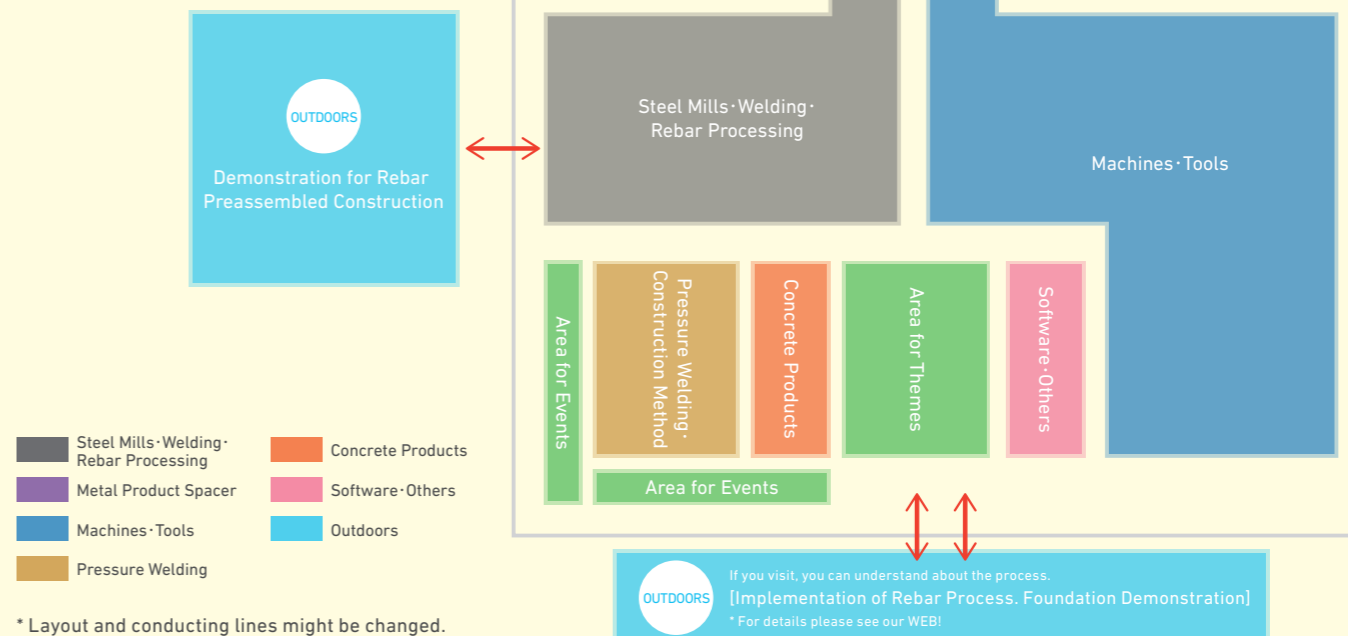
OUTDOORS
Demonstration for Rebar Preassembled Construction

Steel Mills･Welding･Rebar Processing

Machines･Tools

Area for Events

Pressure Welding･Construction Method

Concrete Products

Area for Themes

Software･Others

Area for Events

Steel Mills･Welding･Rebar Processing
Metal Product Spacer
Machines･Tools
Pressure Welding
Concrete Products
Software･Others
Outdoors

* Layout and conducting lines might be changed.

OUTDOORS
If you visit, you can understand about the process.
[Implementation of Rebar Process. Foundation Demonstration]
* For details please see our WEB!